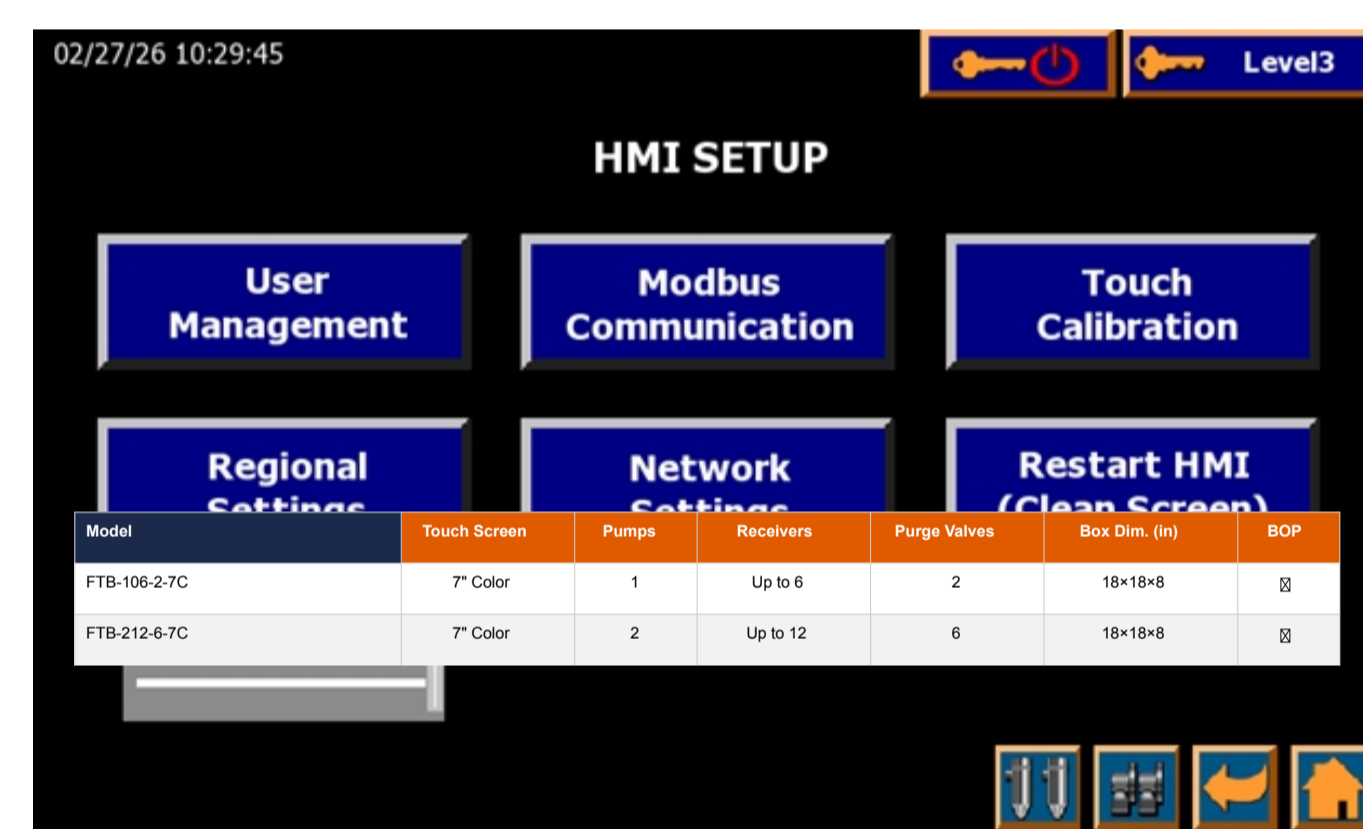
02/27/26 10:29:45

Level3

HMI SETUP

User Management

Modbus Communication

Touch Calibration

Regional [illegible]

Network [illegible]

Restart HMI ([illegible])

| Model | Touch Screen | Pumps | Receivers | Purge Valves | Box Dim. (in) | BOP |
|---|---|---|---|---|---|---|
| FTB-106-2-7C | 7" Color | 1 | Up to 6 | 2 | 18×18×8 | ☒ |
| FTB-212-6-7C | 7" Color | 2 | Up to 12 | 6 | 18×18×8 | ☒ |